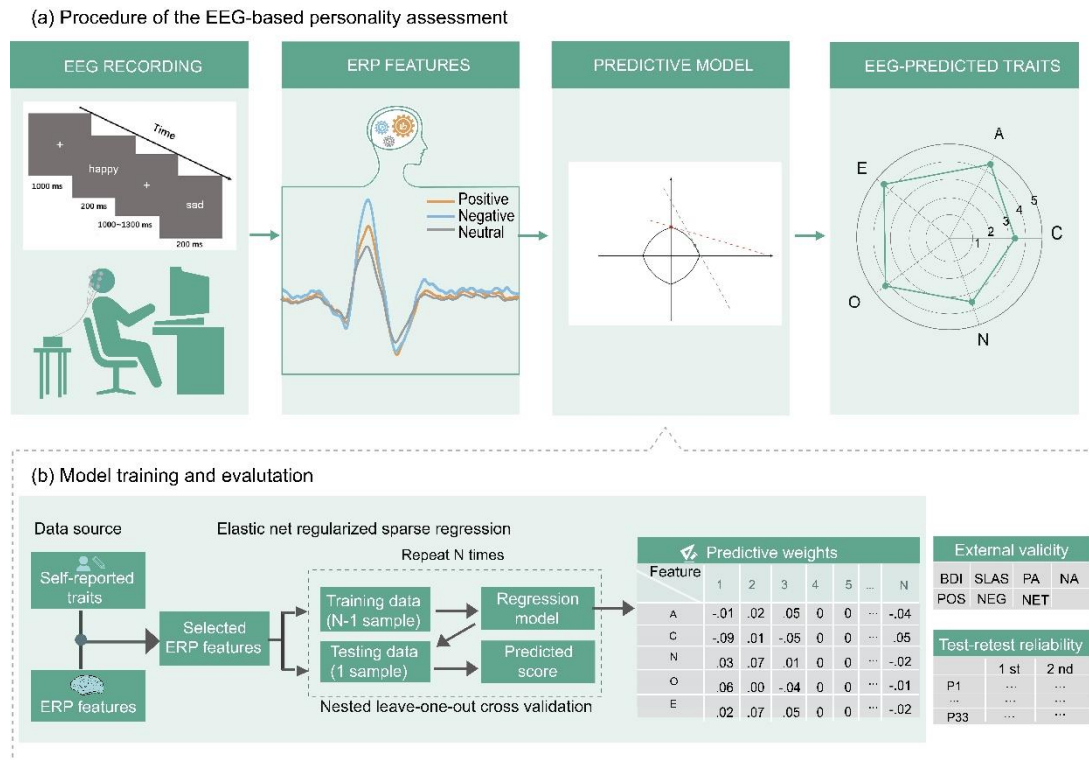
(a) Procedure of the EEG-based personality assessment

EEG RECORDING

Time

+

happy

+

sad

1000 ms

200 ms

1000~1300 ms

200 ms

ERP FEATURES

Positive
Negative
Neutral

PREDICTIVE MODEL

EEG-PREDICTED TRAITS

A

E

C

O

N

1
2
3
4
5

(b) Model training and evalutation

Data source

Self-reported traits

ERP features

Selected ERP features

Elastic net regularized sparse regression

Repeat N times

Training data (N-1 sample)

Regression model

Testing data (1 sample)

Predicted score

Nested leave-one-out cross validation

Predictive weights

| Feature | 1 | 2 | 3 | 4 | 5 | ... | N |
|---|---|---|---|---|---|---|---|
| A | -.01 | .02 | .05 | 0 | 0 | ··· | -.04 |
| C | -.09 | .01 | -.05 | 0 | 0 | ··· | .05 |
| N | .03 | .07 | .01 | 0 | 0 | ··· | -.02 |
| O | .06 | .00 | -.04 | 0 | 0 | ··· | -.01 |
| E | .02 | .07 | .05 | 0 | 0 | ··· | -.02 |

External validity

| BDI | SLAS | PA | NA |
|---|---|---|---|
| POS | NEG | NET | |

Test-retest reliability

| | 1 st | 2 nd |
|---|---|---|
| P1 | ··· | ··· |
| ... | ··· | ··· |
| P33 | ··· | ··· |